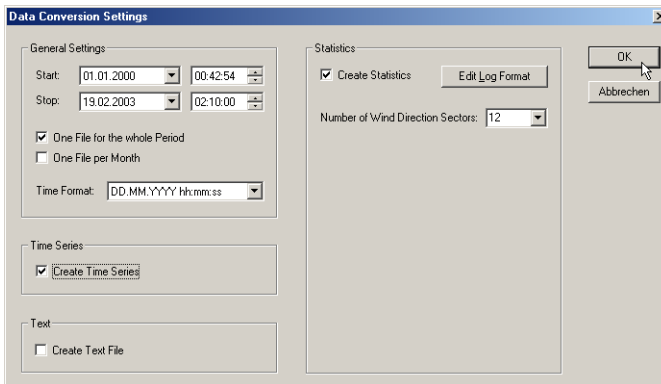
Data Conversion Settings

General Settings

Start: 01.01.2000 00:42:54

Stop: 19.02.2003 02:10:00

☑ One File for the whole Period

☐ One File per Month

Time Format: DD.MM.YYYY hh:mm:ss

Time Series

☑ Create Time Series

Text

☐ Create Text File

Statistics

☑ Create Statistics

Edit Log Format

Number of Wind Direction Sectors: 12

OK

Abbrechen